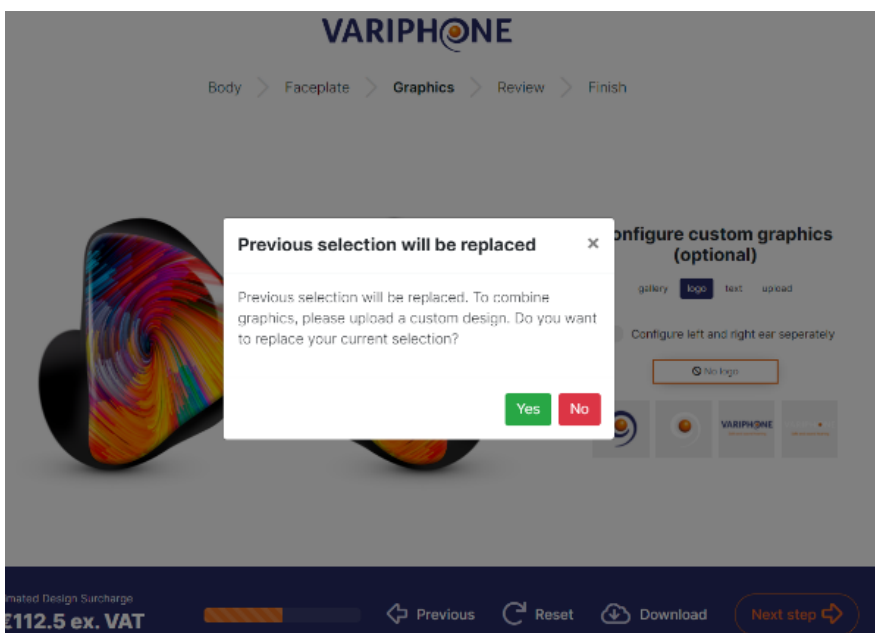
VARIPHONE

Body > Faceplate > Graphics > Review > Finish

Previous selection will be replaced ×

Previous selection will be replaced. To combine graphics, please upload a custom design. Do you want to replace your current selection?

Yes No

onfigure custom graphics (optional)

gallery logo text upload

Configure left and right ear seperately

No logo

VARIPHONE

imated Design Surcharge
£112.5 ex. VAT

Previous Reset Download Next step